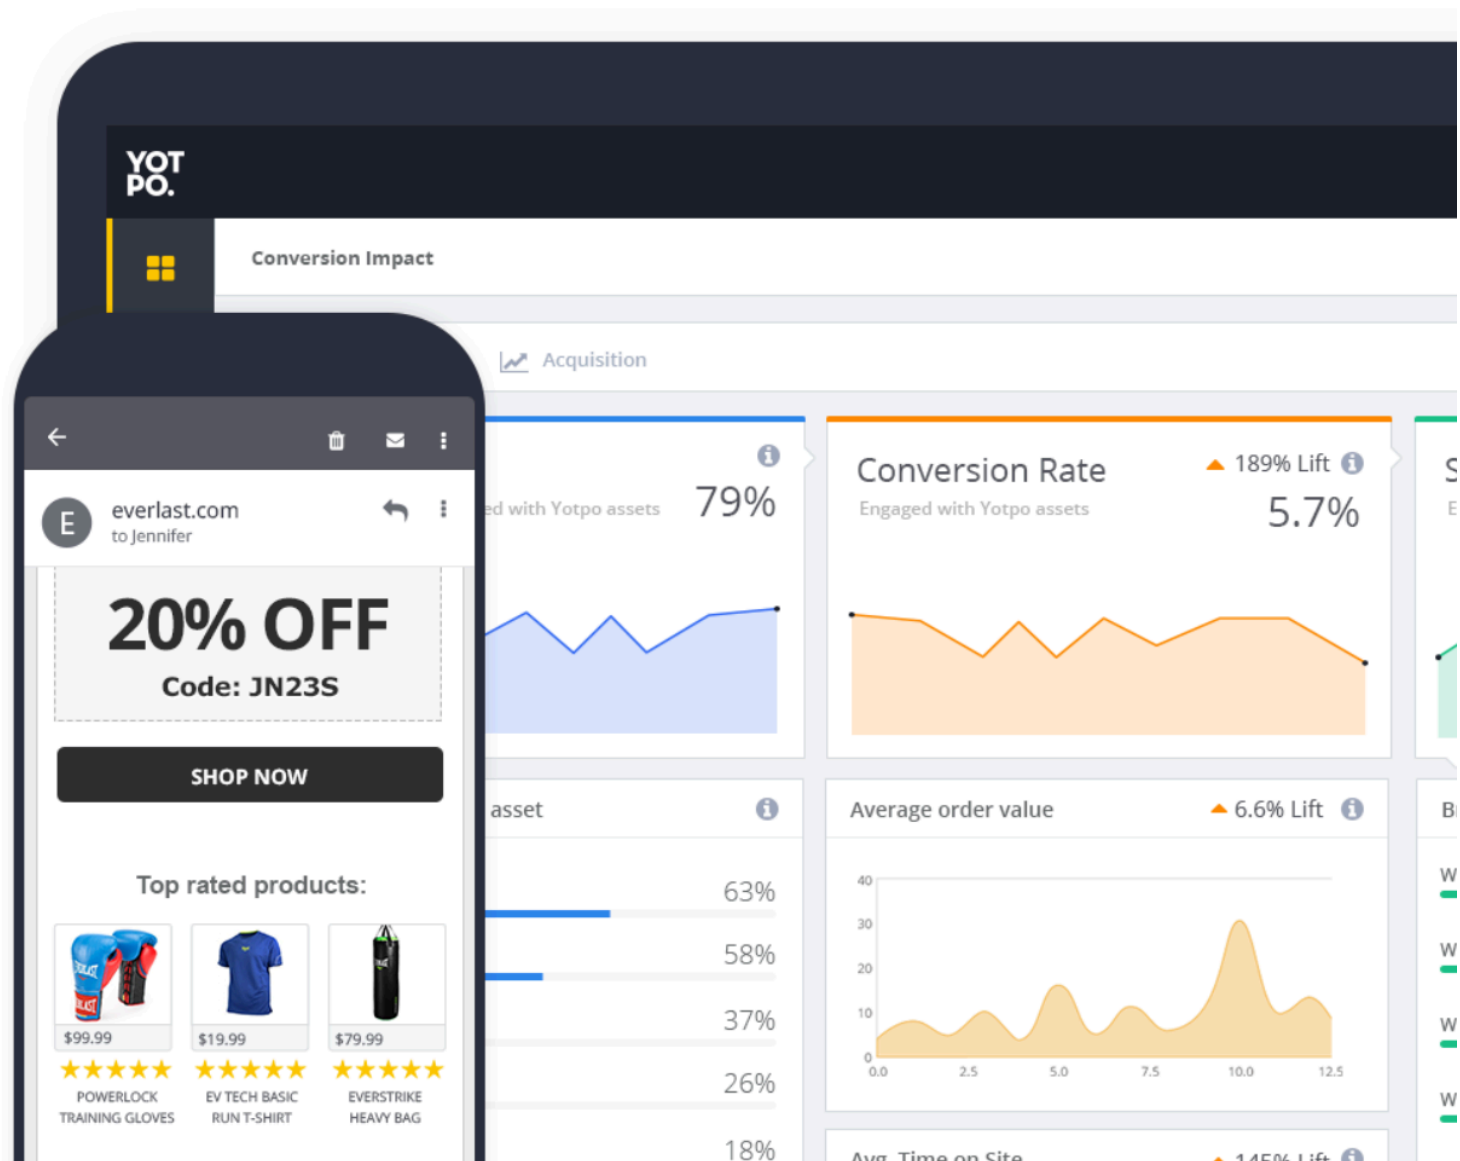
YOT PO.

Conversion Impact

Acquisition

ed with Yotpo assets 79%

Conversion Rate
Engaged with Yotpo assets
189% Lift
5.7%

S
E

asset
63%
58%
37%
26%
18%

Average order value
6.6% Lift
40
30
20
10
0
0.0
2.5
5.0
7.5
10.0
12.5

Avg. Time on Site
145% Lift

B
W
W
W
W

everlast.com
to Jennifer

20% OFF
Code: JN23S

SHOP NOW

Top rated products:

$99.99
★★★★★
POWERLOCK TRAINING GLOVES

$19.99
★★★★★
EV TECH BASIC RUN T-SHIRT

$79.99
★★★★★
EVERSTRIKE HEAVY BAG